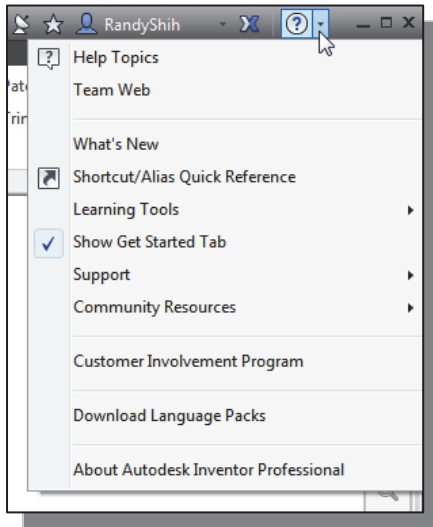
RandyShih

Help Topics
Team Web

What's New
Shortcut/Alias Quick Reference
Learning Tools
Show Get Started Tab
Support
Community Resources

Customer Involvement Program

Download Language Packs

About Autodesk Inventor Professional